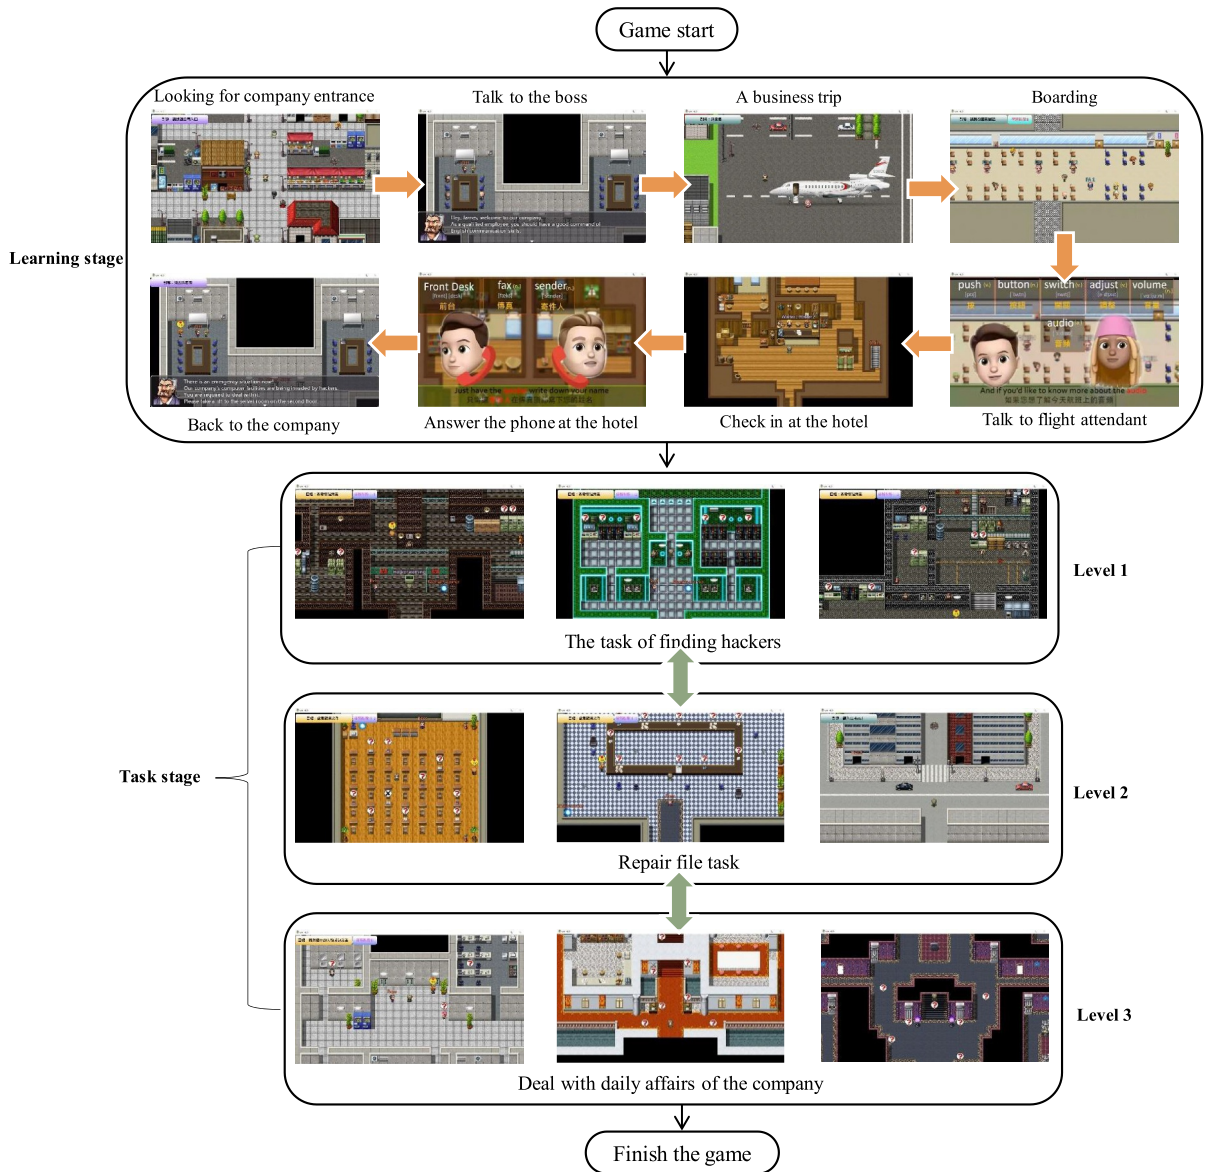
Game start

Learning stage

Looking for company entrance

Talk to the boss

A business trip

Boarding

push button switch adjust volume

audio

And if you'd like to know more about the audio

Talk to flight attendant

Check in at the hotel

Front Desk fax sender

前台 传真 寄件人

Answer the phone at the hotel

Back to the company

Task stage

The task of finding hackers

Level 1

Repair file task

Level 2

Deal with daily affairs of the company

Level 3

Finish the game